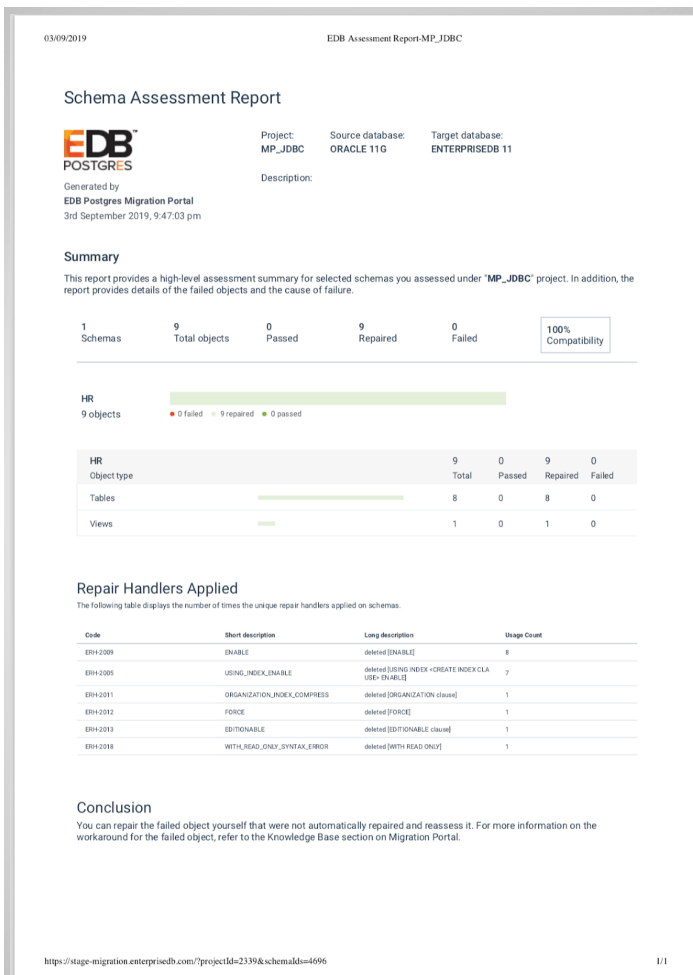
03/09/2019 EDB Assessment Report-MP_JDBC

Schema Assessment Report

EDB™ POSTGRES

Generated by
EDB Postgres Migration Portal
3rd September 2019, 9:47:03 pm

Project: MP_JDBC

Source database: ORACLE 11G

Target database: ENTERPRISEDB 11

Description:

Summary

This report provides a high-level assessment summary for selected schemas you assessed under "MP_JDBC" project. In addition, the report provides details of the failed objects and the cause of failure.

| 1 Schemas | 9 Total objects | 0 Passed | 9 Repaired | 0 Failed | 100% Compatibility |
|---|---|---|---|---|---|

HR
9 objects

• 0 failed • 9 repaired • 0 passed

| HR Object type | 9 Total | 0 Passed | 9 Repaired | 0 Failed |
|---|---|---|---|---|
| Tables | 8 | 0 | 8 | 0 |
| Views | 1 | 0 | 1 | 0 |

Repair Handlers Applied

The following table displays the number of times the unique repair handlers applied on schemas.

| Code | Short description | Long description | Usage Count |
|---|---|---|---|
| ERH-2009 | ENABLE | deleted [ENABLE] | 8 |
| ERH-2005 | USING_INDEX_ENABLE | deleted [USING INDEX <CREATE INDEX CLAUSE> ENABLE] | 7 |
| ERH-2011 | ORGANIZATION_INDEX_COMPRESS | deleted [ORGANIZATION clause] | 1 |
| ERH-2012 | FORCE | deleted [FORCE] | 1 |
| ERH-2013 | EDITIONABLE | deleted [EDITIONABLE clause] | 1 |
| ERH-2018 | WITH_READ_ONLY_SYNTAX_ERROR | deleted [WITH READ ONLY] | 1 |

Conclusion

You can repair the failed object yourself that were not automatically repaired and reassess it. For more information on the workaround for the failed object, refer to the Knowledge Base section on Migration Portal.

https://stage-migration.enterprisedb.com/?projectId=2339&schemaIds=4696 1/1